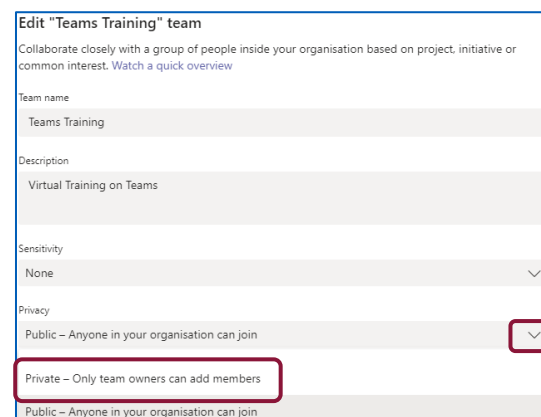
Edit "Teams Training" team

Collaborate closely with a group of people inside your organisation based on project, initiative or common interest. Watch a quick overview

Team name

Teams Training

Description

Virtual Training on Teams

Sensitivity

None

Privacy

Public – Anyone in your organisation can join

Private – Only team owners can add members

Public – Anyone in your organisation can join